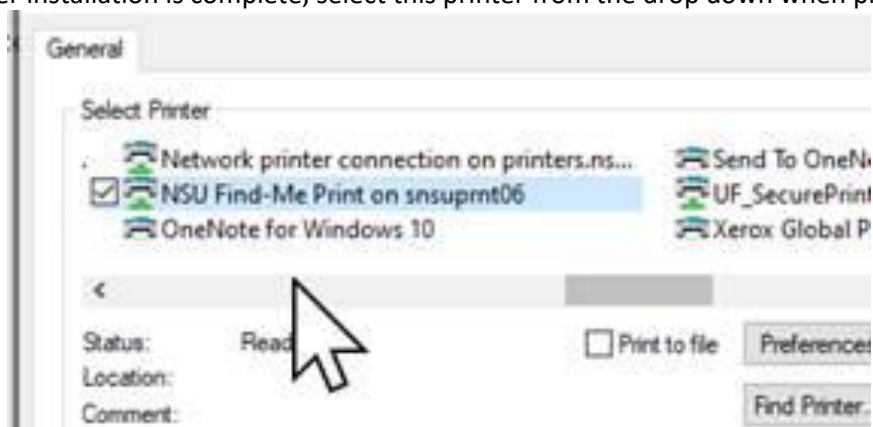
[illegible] installation is complete, select this printer from the drop down when pr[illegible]

General

Select Printer

Network printer connection on printers.ns...
NSU Find-Me Print on snsupmt06
OneNote for Windows 10

Send To OneN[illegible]
UF_SecurePrin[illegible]
Xerox Global P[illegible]

<

Status: Read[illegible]
Location:
Comment:

Print to file
Preferences
Find Printer...